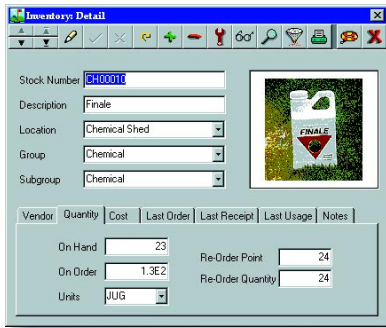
Inventory: Detail

Stock Number CH00010
Description Finale
Location Chemical Shed
Group Chemical
Subgroup Chemical

FINALE

Vendor Quantity Cost Last Order Last Receipt Last Usage Notes

On Hand 23
On Order 1.3E2
Units JUG
Re-Order Point 24
Re-Order Quantity 24